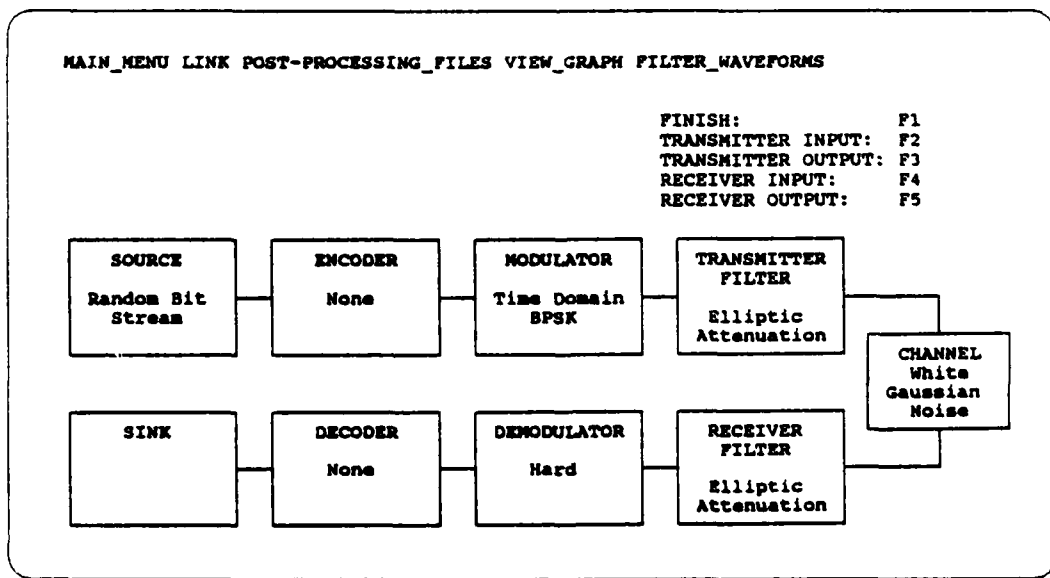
MAIN_MENU LINK POST-PROCESSING_FILES VIEW_GRAPH FILTER_WAVEFORMS

FINISH: F1
TRANSMITTER INPUT: F2
TRANSMITTER OUTPUT: F3
RECEIVER INPUT: F4
RECEIVER OUTPUT: F5

SOURCE
Random Bit Stream

ENCODER
None

MODULATOR
Time Domain BPSK

TRANSMITTER FILTER
Elliptic Attenuation

CHANNEL
White Gaussian Noise

SINK

DECODER
None

DEMODULATOR
Hard

RECEIVER FILTER
Elliptic Attenuation